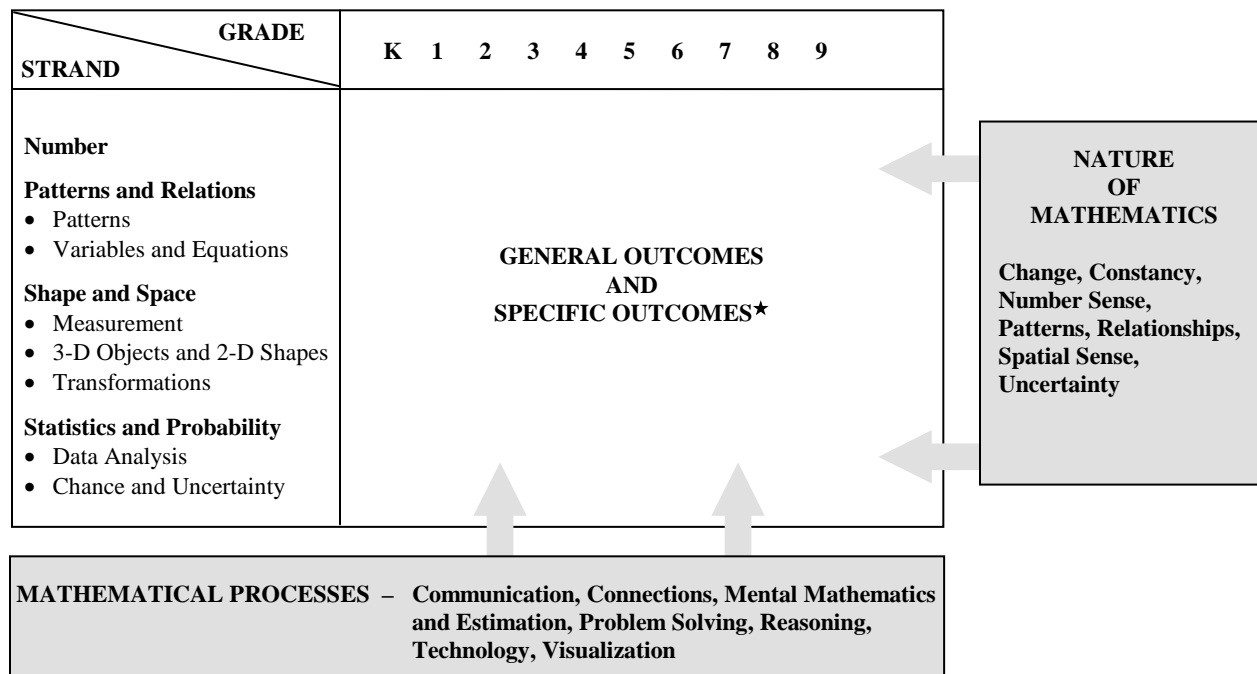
GRADE
STRAND

K 1 2 3 4 5 6 7 8 9

Number

Patterns and Relations
• Patterns
• Variables and Equations

Shape and Space
• Measurement
• 3-D Objects and 2-D Shapes
• Transformations

Statistics and Probability
• Data Analysis
• Chance and Uncertainty

GENERAL OUTCOMES
AND
SPECIFIC OUTCOMES★

NATURE
OF
MATHEMATICS

Change, Constancy, Number Sense, Patterns, Relationships, Spatial Sense, Uncertainty

MATHEMATICAL PROCESSES – Communication, Connections, Mental Mathematics and Estimation, Problem Solving, Reasoning, Technology, Visualization